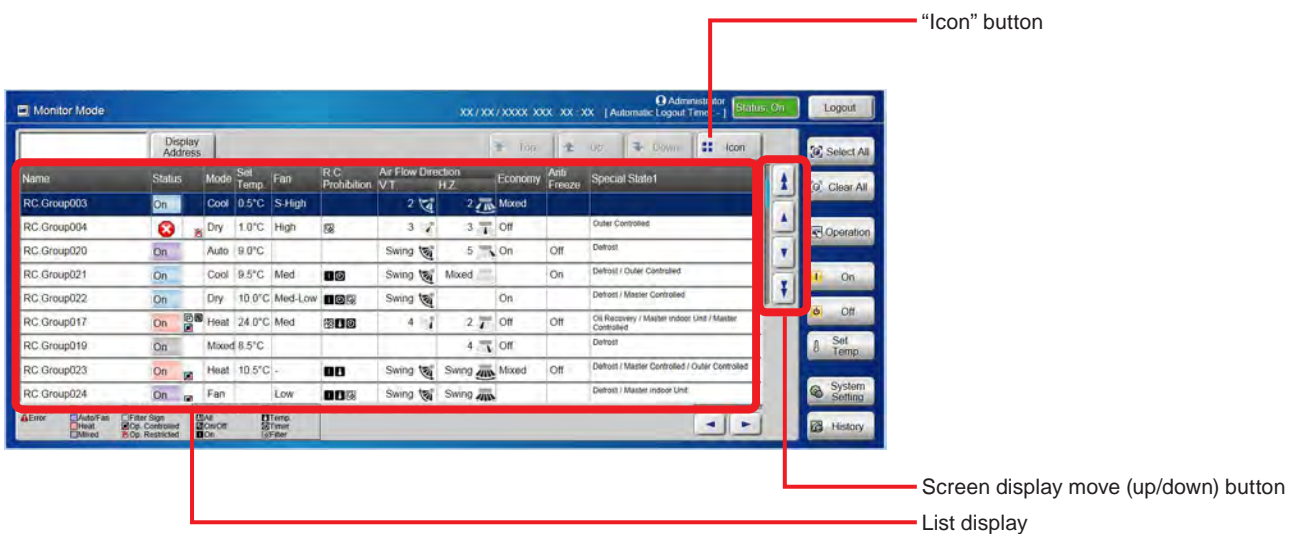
"Icon" button

Monitor Mode

XX / XX / XXXX XXX XX : XX [Automatic Logout Time : - ]

Administrator

Status: On

Logout

Display Address

Top Up Down Icon

Select All

Clear All

Operation

On

Off

Set Temp

System Setting

History

| Name | Status | Mode | Set Temp. | Fan | R.C Prohibition | Air Flow Direction V.T | H.Z | Economy | Anti Freeze | Special State1 |
|---|---|---|---|---|---|---|---|---|---|---|
| RC.Group003 | On | Cool | 0.5°C | S-High | | 2 | 2 | Mixed | | |
| RC.Group004 | | Dry | 1.0°C | High | | 3 | 3 | Off | | Outer Controlled |
| RC.Group020 | On | Auto | 9.0°C | | | Swing | 5 | On | Off | Defrost |
| RC.Group021 | On | Cool | 9.5°C | Med | | Swing | Mixed | | On | Defrost / Outer Controlled |
| RC.Group022 | On | Dry | 10.0°C | Med-Low | | Swing | | On | | Defrost / Master Controlled |
| RC.Group017 | On | Heat | 24.0°C | Med | | 4 | 2 | Off | Off | Oil Recovery / Master Indoor Unit / Master Controlled |
| RC.Group019 | On | Mixed | 8.5°C | | | | 4 | Off | | Defrost |
| RC.Group023 | On | Heat | 10.5°C | - | | Swing | Swing | Mixed | Off | Defrost / Master Controlled / Outer Controlled |
| RC.Group024 | On | Fan | | Low | | Swing | Swing | | | Defrost / Master Indoor Unit |

Error Auto/Fan Heat Mixed Filter Sign Op. Controlled Op. Restricted All On/Off On Temp. Timer Filter

Screen display move (up/down) button

List display